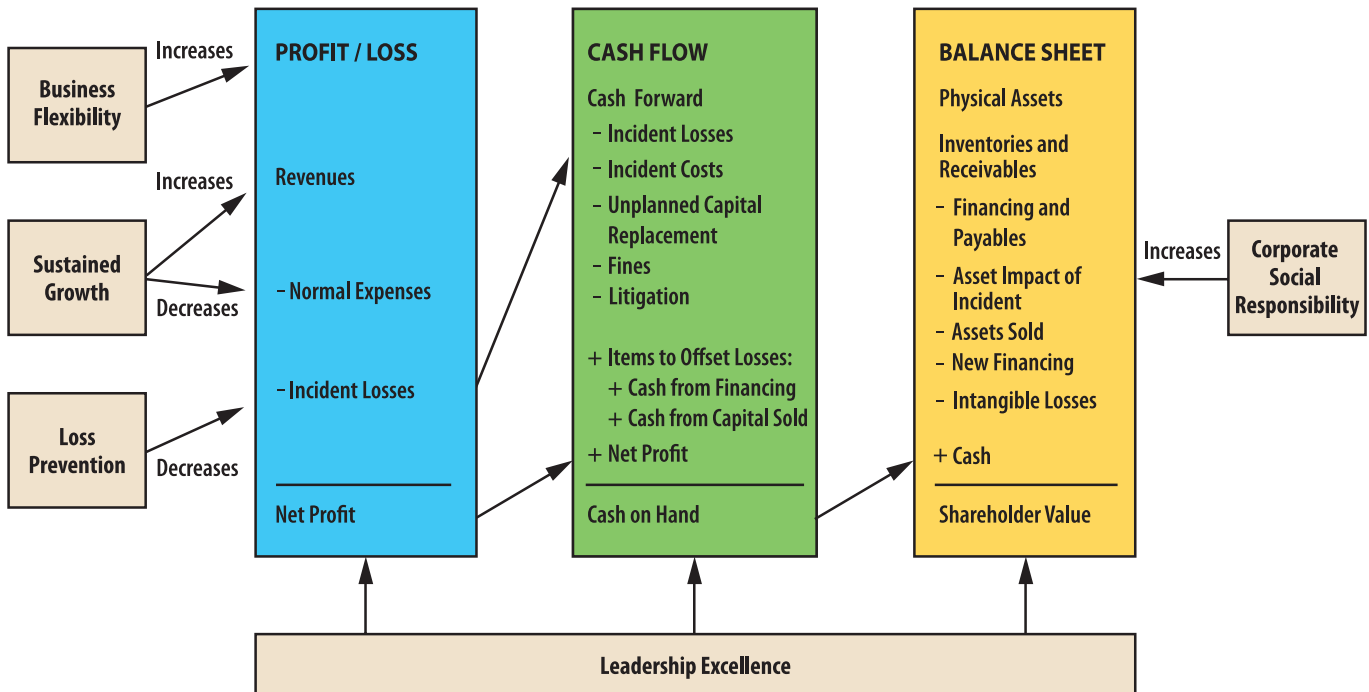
Business Flexibility

Increases

Sustained Growth

Increases

Decreases

Loss Prevention

Decreases

PROFIT / LOSS

Revenues

- Normal Expenses

- Incident Losses

Net Profit

CASH FLOW

Cash Forward

- Incident Losses

- Incident Costs

- Unplanned Capital Replacement

- Fines

- Litigation

+ Items to Offset Losses:

+ Cash from Financing

+ Cash from Capital Sold

+ Net Profit

Cash on Hand

BALANCE SHEET

Physical Assets

Inventories and Receivables

- Financing and Payables

- Asset Impact of Incident

- Assets Sold

- New Financing

- Intangible Losses

+ Cash

Shareholder Value

Increases

Corporate Social Responsibility

Leadership Excellence